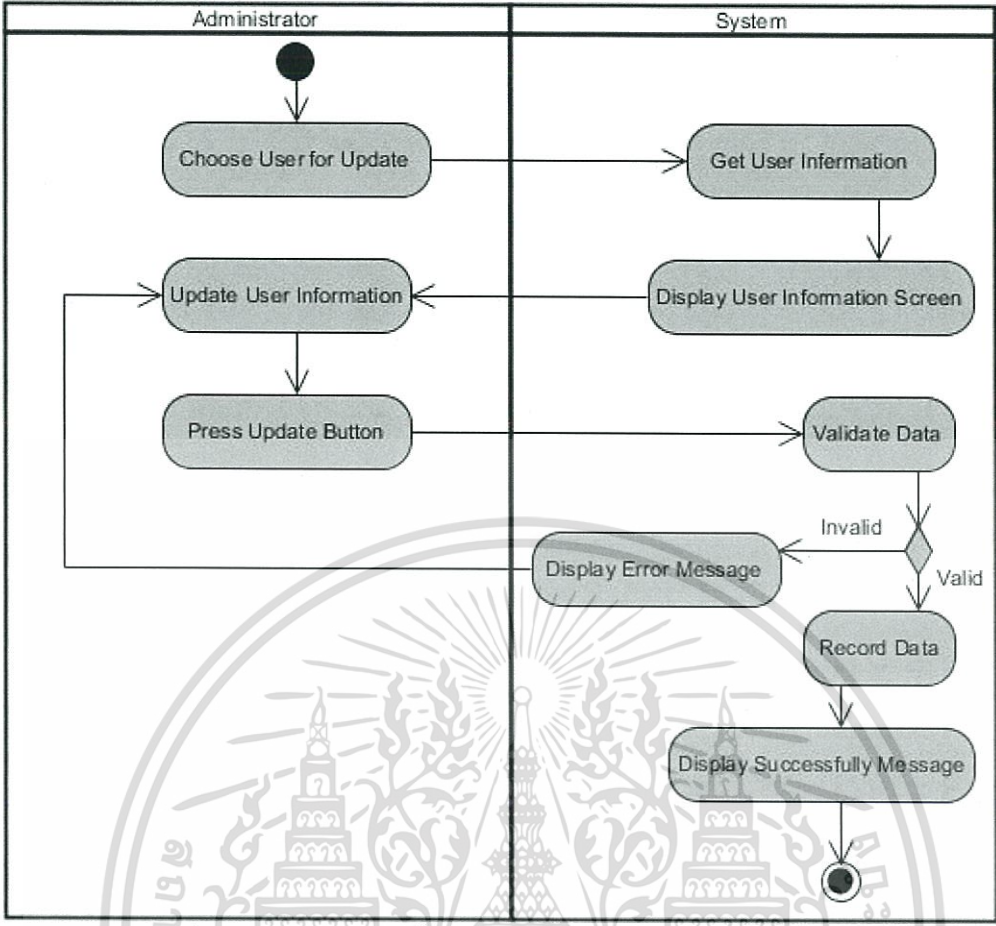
Administrator

System

Choose User for Update

Get User Infermation

Update User Information

Display User Information Screen

Press Update Button

Validate Data

Invalid

Display Error Message

Valid

Record Data

Display Successfully Message